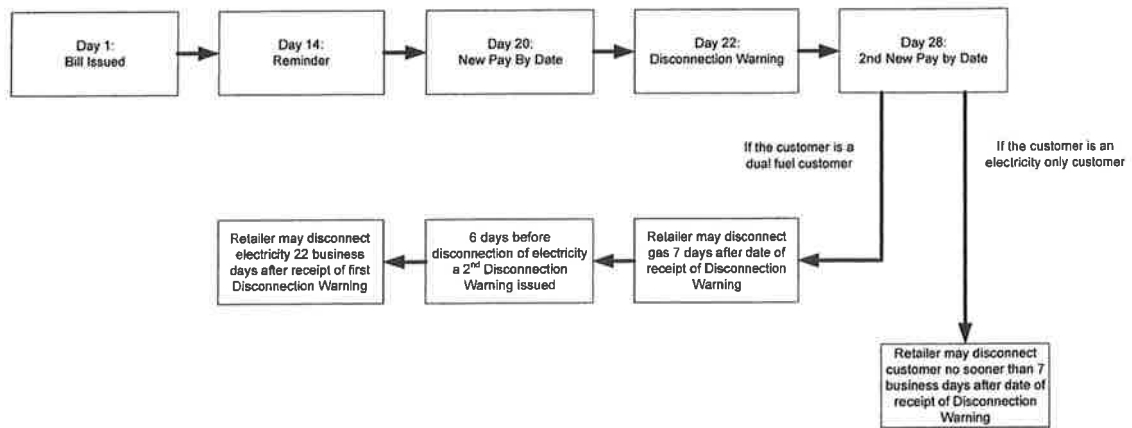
Day 1:
Bill Issued

Day 14:
Reminder

Day 20:
New Pay By Date

Day 22:
Disconnection Warning

Day 28:
2nd New Pay by Date

If the customer is a dual fuel customer

If the customer is an electricity only customer

Retailer may disconnect gas 7 days after date of receipt of Disconnection Warning

6 days before disconnection of electricity a 2$^{nd}$ Disconnection Warning issued

Retailer may disconnect electricity 22 business days after receipt of first Disconnection Warning

Retailer may disconnect customer no sooner than 7 business days after date of receipt of Disconnection Warning